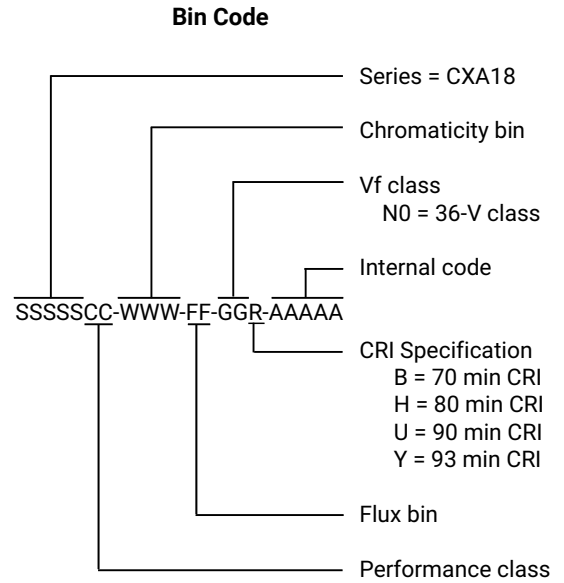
Bin Code

Series = CXA18

Chromaticity bin

Vf class
N0 = 36-V class

Internal code

SSSSSCC-WWW-FF-GGR-AAAAA

CRI Specification
B = 70 min CRI
H = 80 min CRI
U = 90 min CRI
Y = 93 min CRI

Flux bin

Performance class